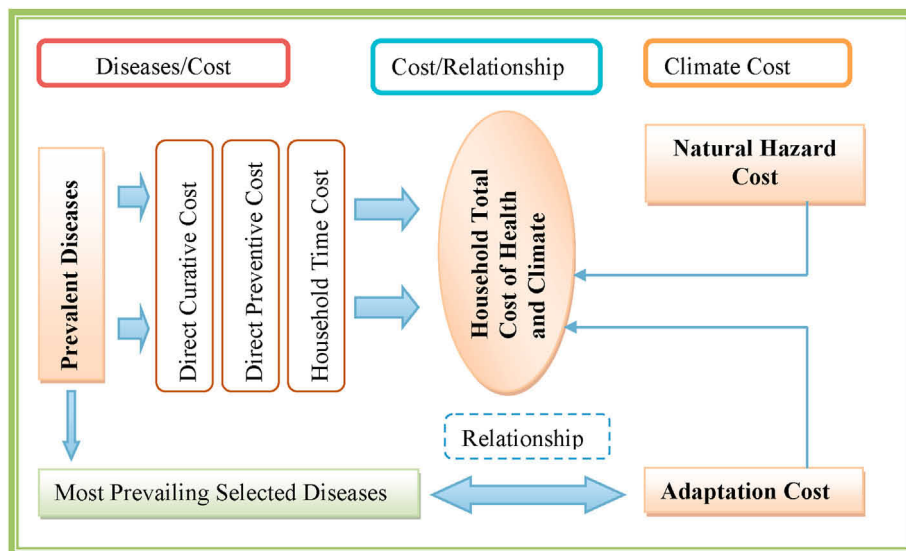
Diseases/Cost

Cost/Relationship

Climate Cost

Prevalent Diseases

Direct Curative Cost

Direct Preventive Cost

Household Time Cost

Household Total Cost of Health and Climate

Natural Hazard Cost

Relationship

Most Prevailing Selected Diseases

Adaptation Cost